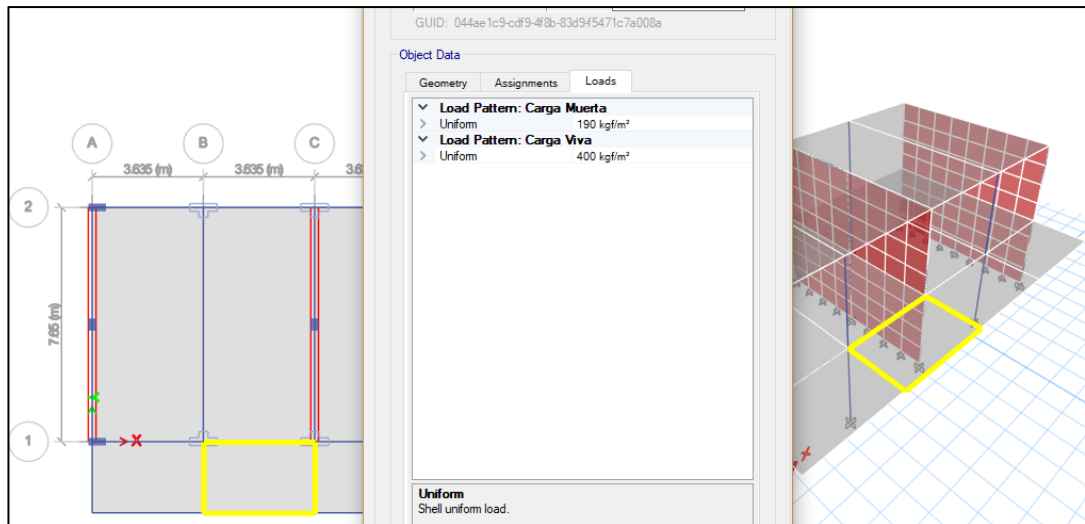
GUID: 044ae1c9-cdf9-4f8b-83d9f5471c7a008a

Object Data

Geometry | Assignments | Loads

Load Pattern: Carga Muerta
Uniform 190 kgf/m²
Load Pattern: Carga Viva
Uniform 400 kgf/m²

Uniform
Shell uniform load.

A B C
3.635 (m) 3.635 (m) 3.6
2
1
7.65 (m)